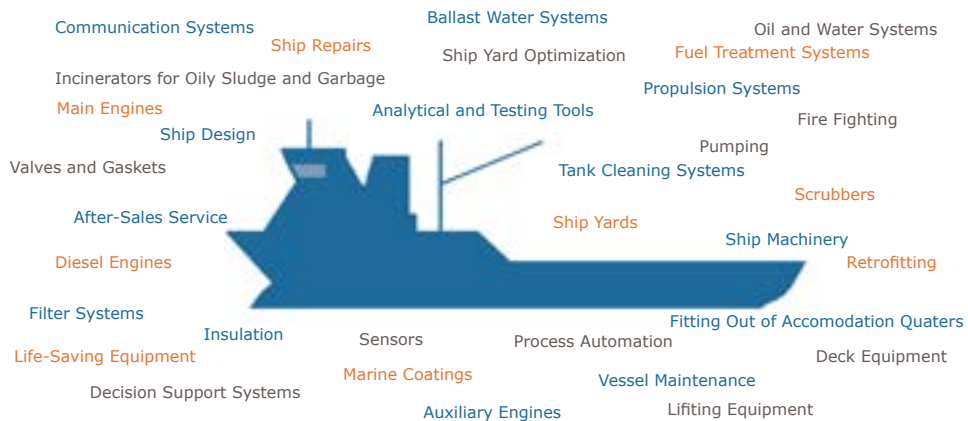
Communication Systems
Ballast Water Systems
Oil and Water Systems
Ship Repairs
Ship Yard Optimization
Fuel Treatment Systems
Incinerators for Oily Sludge and Garbage
Propulsion Systems
Main Engines
Analytical and Testing Tools
Ship Design
Fire Fighting
Pumping
Valves and Gaskets
Tank Cleaning Systems
Scrubbers
After-Sales Service
Ship Yards
Ship Machinery
Diesel Engines
Retrofitting
Filter Systems
Fitting Out of Accomodation Quaters
Insulation
Sensors
Process Automation
Life-Saving Equipment
Deck Equipment
Marine Coatings
Decision Support Systems
Vessel Maintenance
Auxiliary Engines
Lifiting Equipment